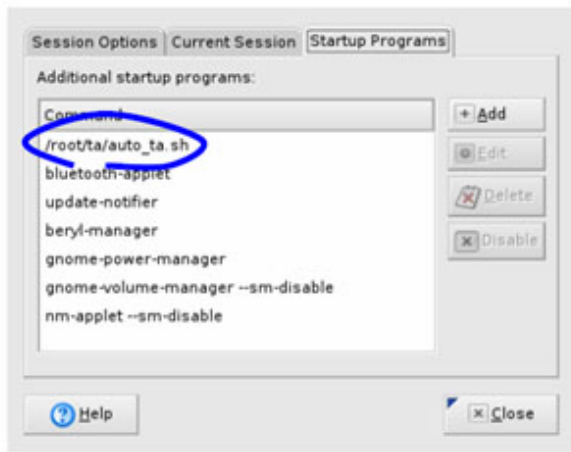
Session Options | Current Session | Startup Programs

Additional startup programs:

Command

/root/ta/auto_ta.sh
bluetooth-applet
update-notifier
beryl-manager
gnome-power-manager
gnome-volume-manager --sm-disable
nm-applet --sm-disable

+ Add
Edit
Delete
Disable

Help

Close